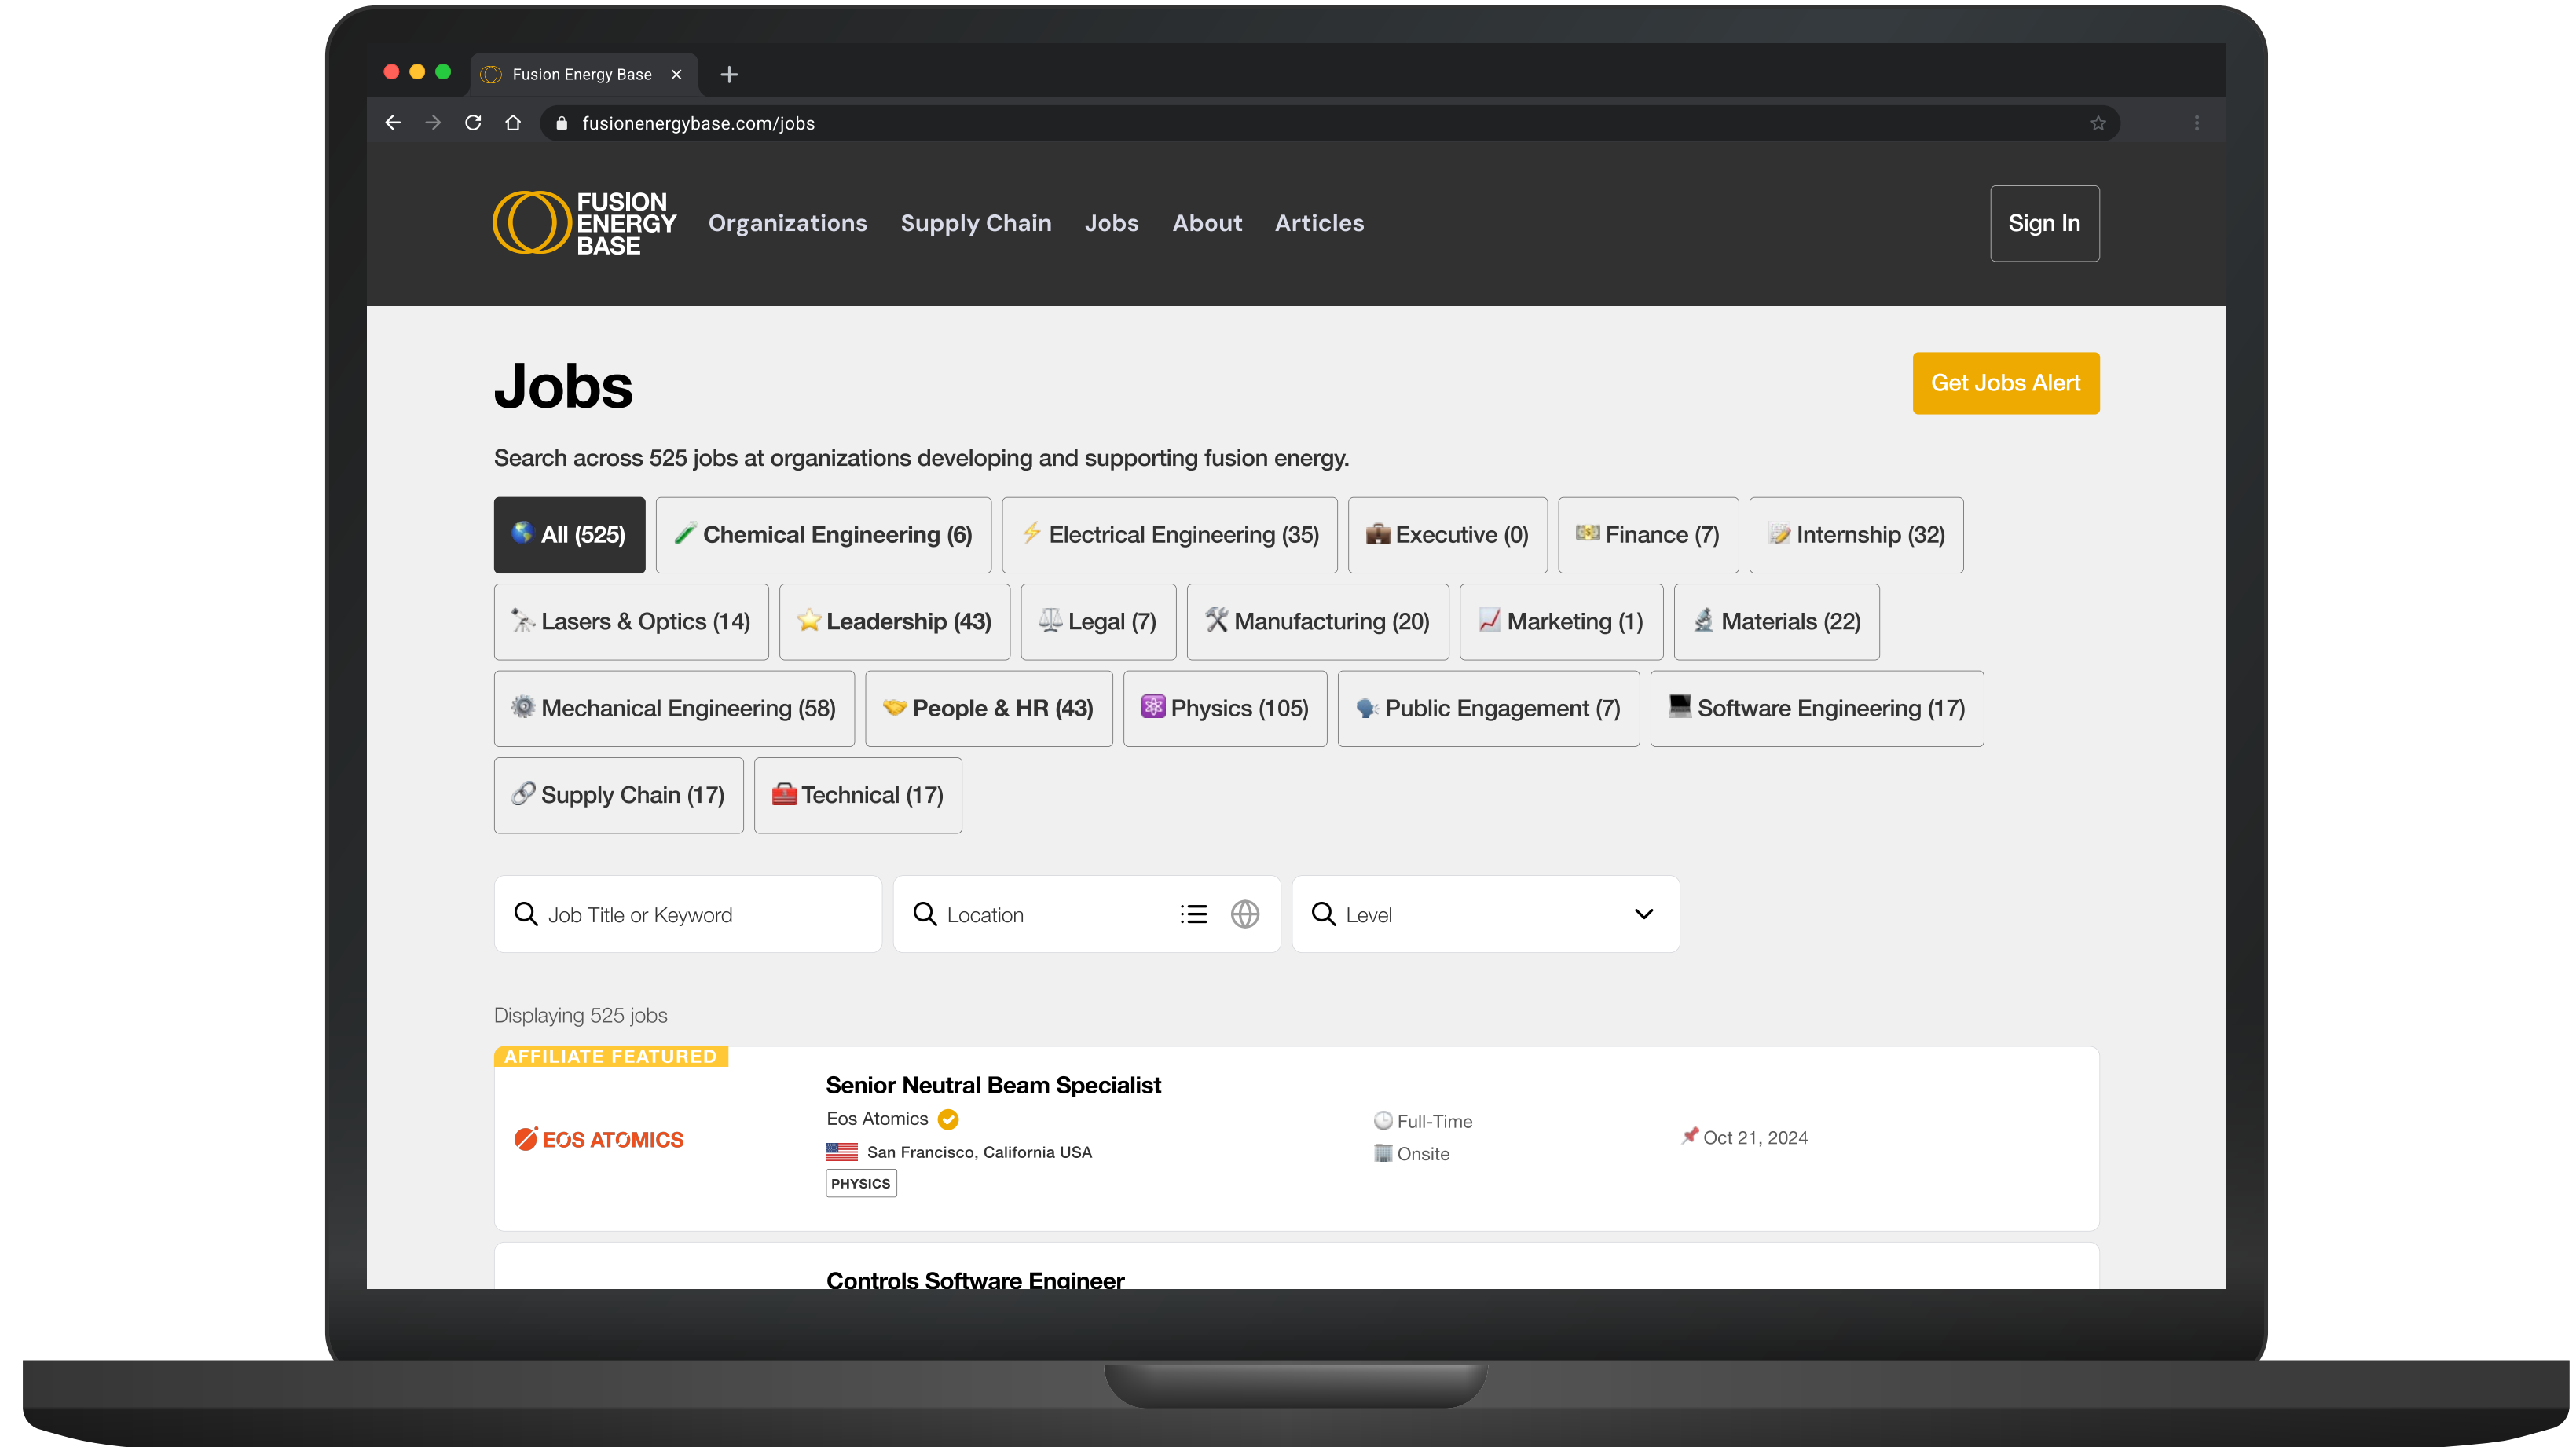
Fusion Energy Base ×

fusionenergybase.com/jobs

FUSION ENERGY BASE

Organizations Supply Chain Jobs About Articles

Sign In

Jobs

Get Jobs Alert

Search across 525 jobs at organizations developing and supporting fusion energy.

All (525)
Chemical Engineering (6)
Electrical Engineering (35)
Executive (0)
Finance (7)
Internship (32)
Lasers & Optics (14)
Leadership (43)
Legal (7)
Manufacturing (20)
Marketing (1)
Materials (22)
Mechanical Engineering (58)
People & HR (43)
Physics (105)
Public Engagement (7)
Software Engineering (17)
Supply Chain (17)
Technical (17)

Job Title or Keyword

Location

Level

Displaying 525 jobs

AFFILIATE FEATURED

EOS ATOMICS

Senior Neutral Beam Specialist

Eos Atomics

San Francisco, California USA

PHYSICS

Full-Time

Onsite

Oct 21, 2024

Controls Software Engineer